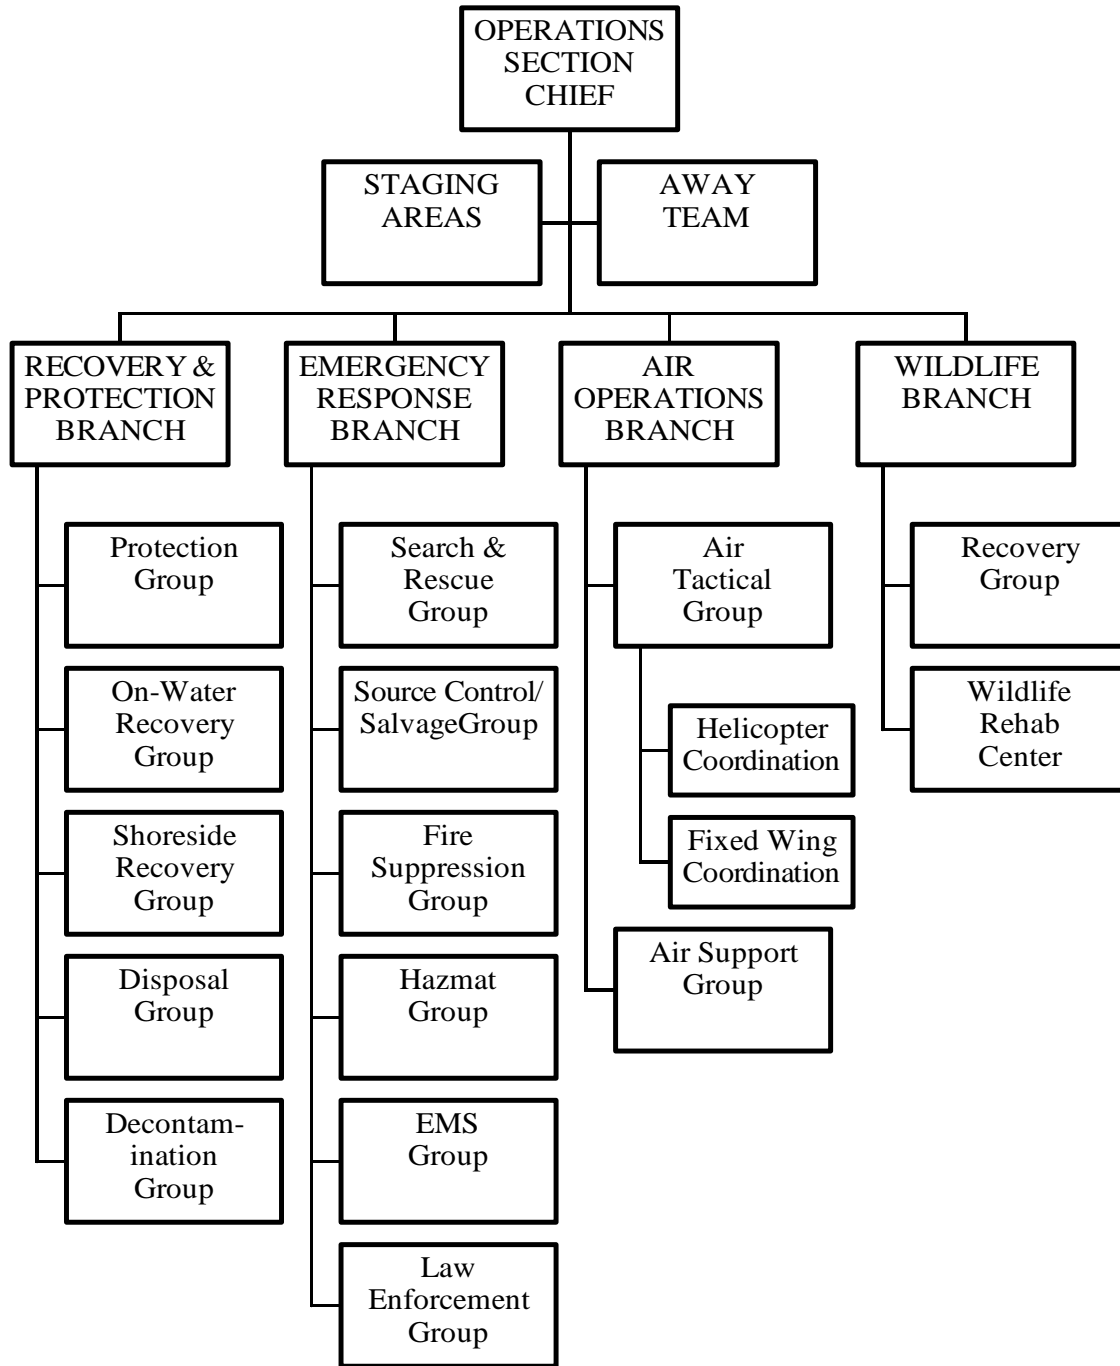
OPERATIONS SECTION CHIEF

STAGING AREAS

AWAY TEAM

RECOVERY & PROTECTION BRANCH

EMERGENCY RESPONSE BRANCH

AIR OPERATIONS BRANCH

WILDLIFE BRANCH

Protection Group

On-Water Recovery Group

Shoreside Recovery Group

Disposal Group

Decontamination Group

Search & Rescue Group

Source Control/ SalvageGroup

Fire Suppression Group

Hazmat Group

EMS Group

Law Enforcement Group

Air Tactical Group

Helicopter Coordination

Fixed Wing Coordination

Air Support Group

Recovery Group

Wildlife Rehab Center